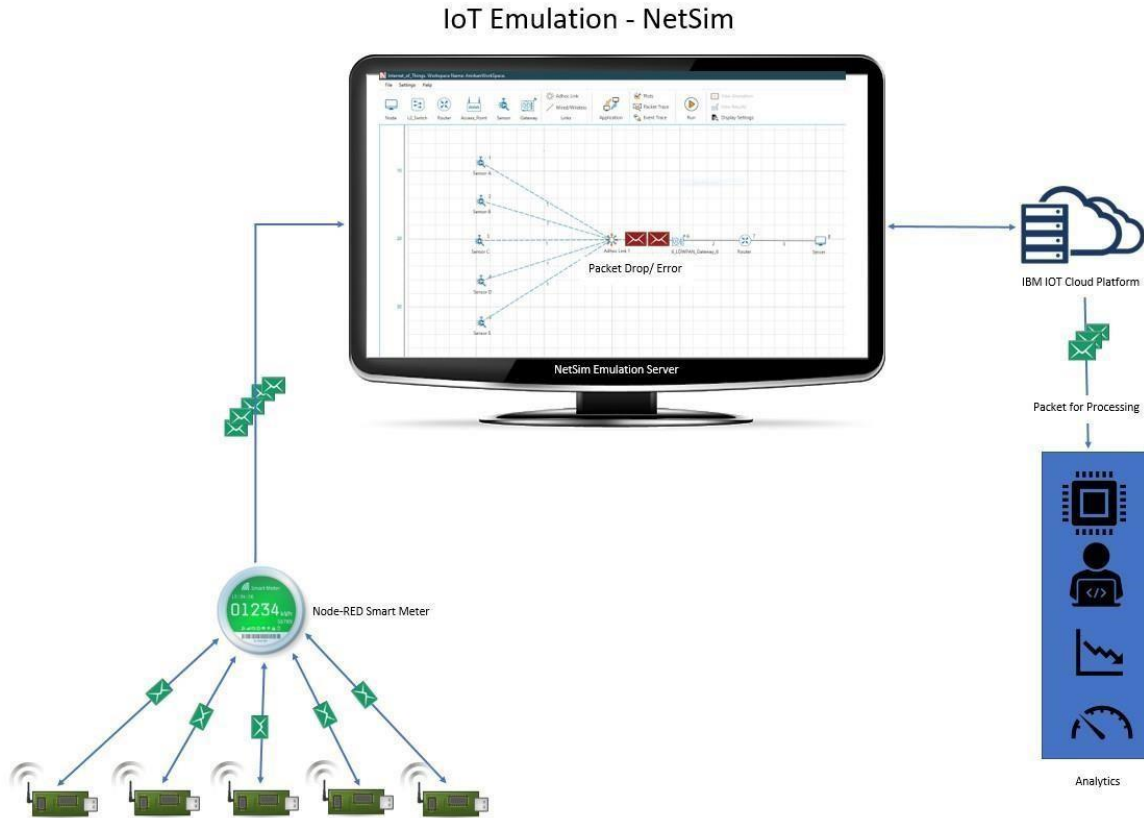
IoT Emulation - NetSim

File Settings Help

Node L2_Switch Router Access_Point Sensor Gateway Adhoc Link Wired/Wireless Links Application Plots Packet Trace Event Trace Run Display Settings

Sensor A

Sensor B

Sensor C

Sensor D

Sensor E

Adhoc Link 1

6_LOWPAN_Gateway_6

Router

Server

Packet Drop/ Error

NetSim Emulation Server

IBM IOT Cloud Platform

Packet for Processing

Analytics

Smart Meter

01234 kWh

Node-RED Smart Meter